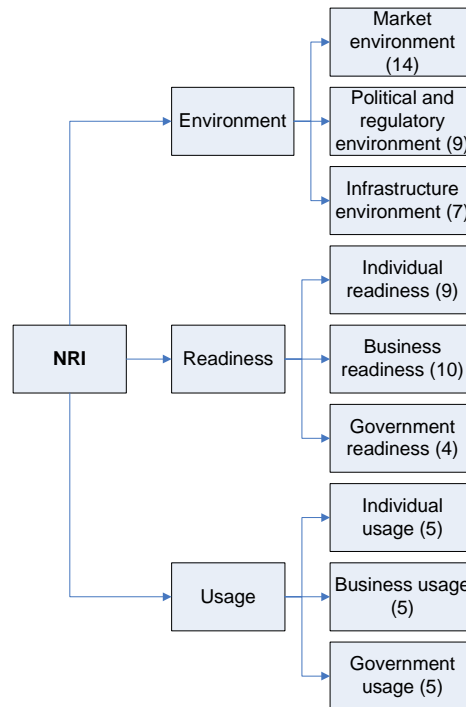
NRI

Environment

Market environment (14)

Political and regulatory environment (9)

Infrastructure environment (7)

Readiness

Individual readiness (9)

Business readiness (10)

Government readiness (4)

Usage

Individual usage (5)

Business usage (5)

Government usage (5)